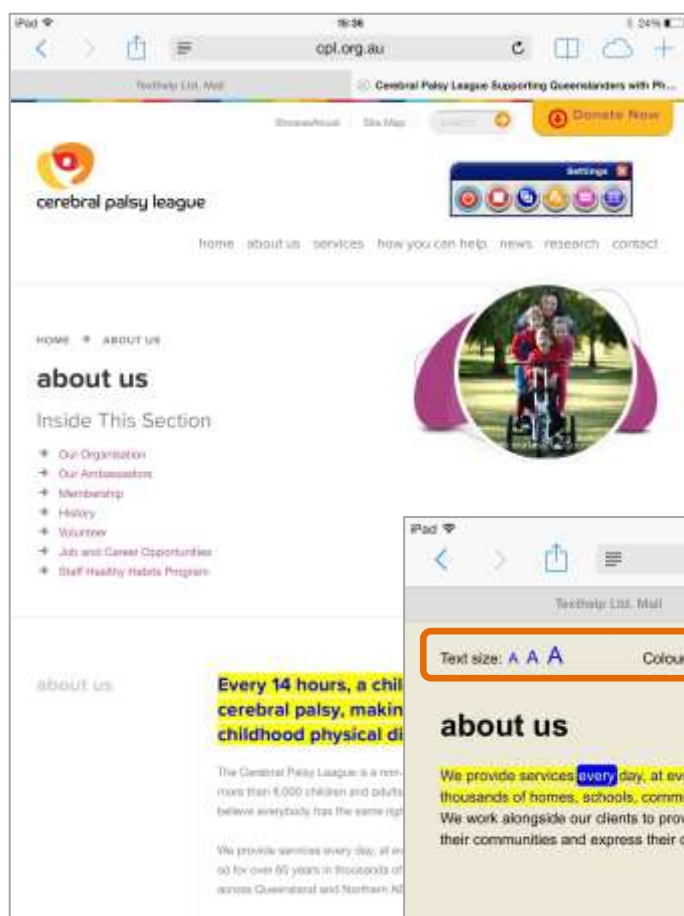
iPad 15:36 24%

cpl.org.au

Texthelp Ltd. Mail

Cerebral Palsy League Supporting Queenslanders with Ph...

BrowseAloud Site Map Search

Donate Now

cerebral palsy league

Settings

home about us services how you can help news research contact

HOME ABOUT US

about us

Inside This Section

Our Organisation
Our Ambassadors
Membership
History
Volunteer
Job and Career Opportunities
Staff Healthy Habits Program

about us

Every 14 hours, a chil
cerebral palsy, makin
childhood physical di

The Cerebral Palsy League is a non-
more than 8,000 children and adults
believe everybody has the same rig

We provide services every day, at ev
so for over 65 years in thousands of
across Queensland and Northern NS

iPad

Texthelp Ltd. Mail

Text size: A A A Colour

about us

We provide services every day, at ev
thousands of homes, schools, comm
We work alongside our clients to prov
their communities and express their c